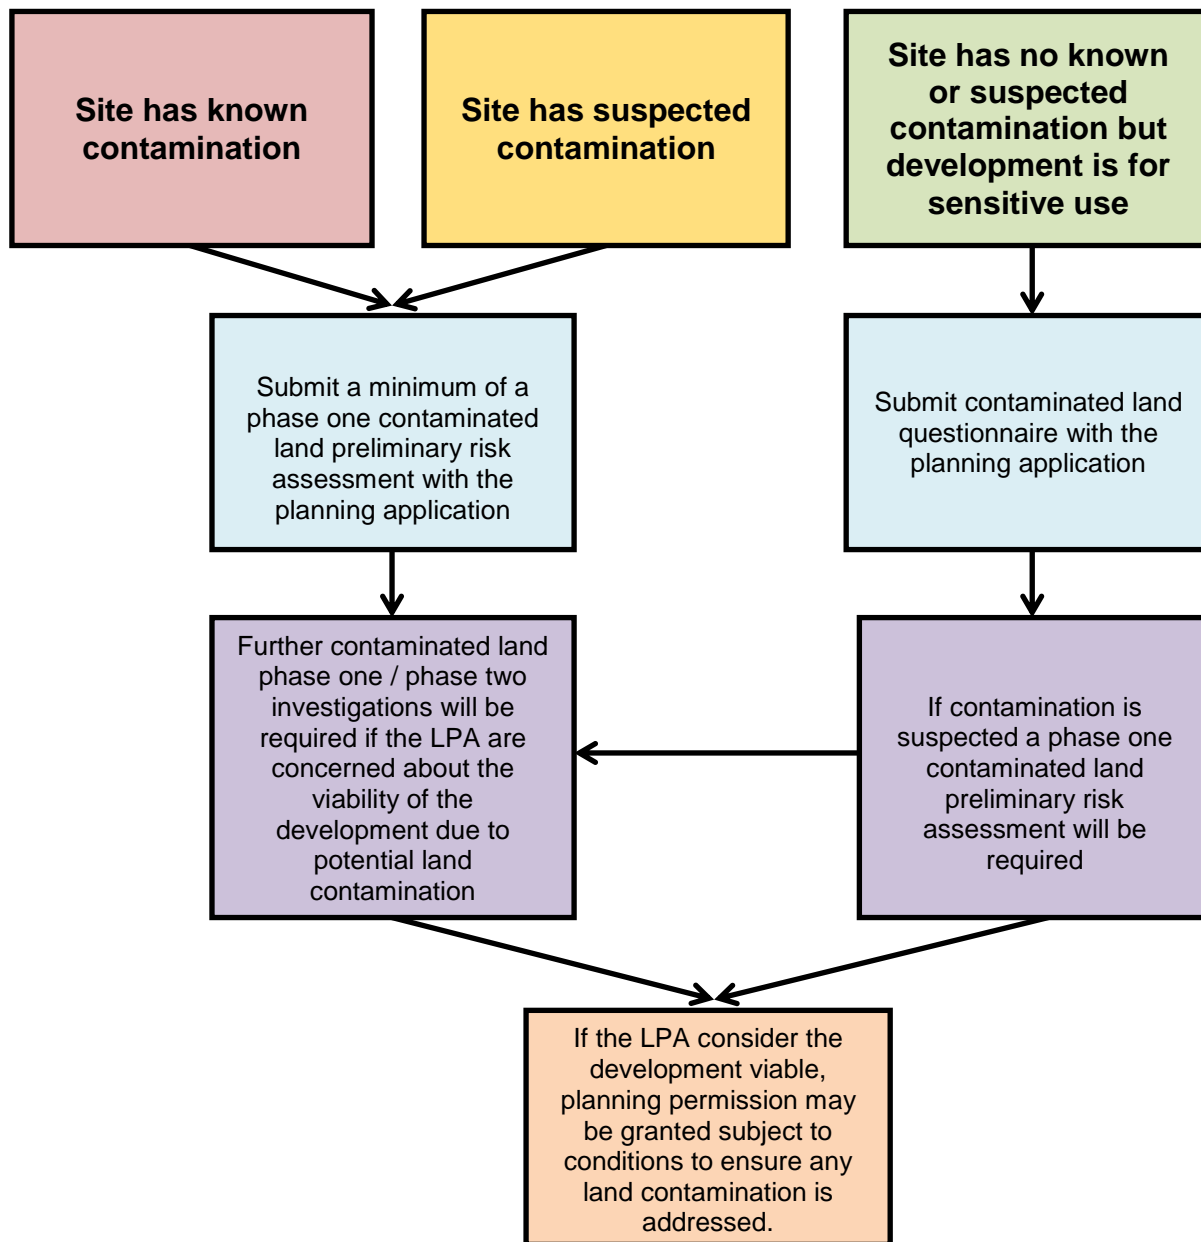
Site has known contamination

Site has suspected contamination

Site has no known or suspected contamination but development is for sensitive use

Submit a minimum of a phase one contaminated land preliminary risk assessment with the planning application

Submit contaminated land questionnaire with the planning application

Further contaminated land phase one / phase two investigations will be required if the LPA are concerned about the viability of the development due to potential land contamination

If contamination is suspected a phase one contaminated land preliminary risk assessment will be required

If the LPA consider the development viable, planning permission may be granted subject to conditions to ensure any land contamination is addressed.